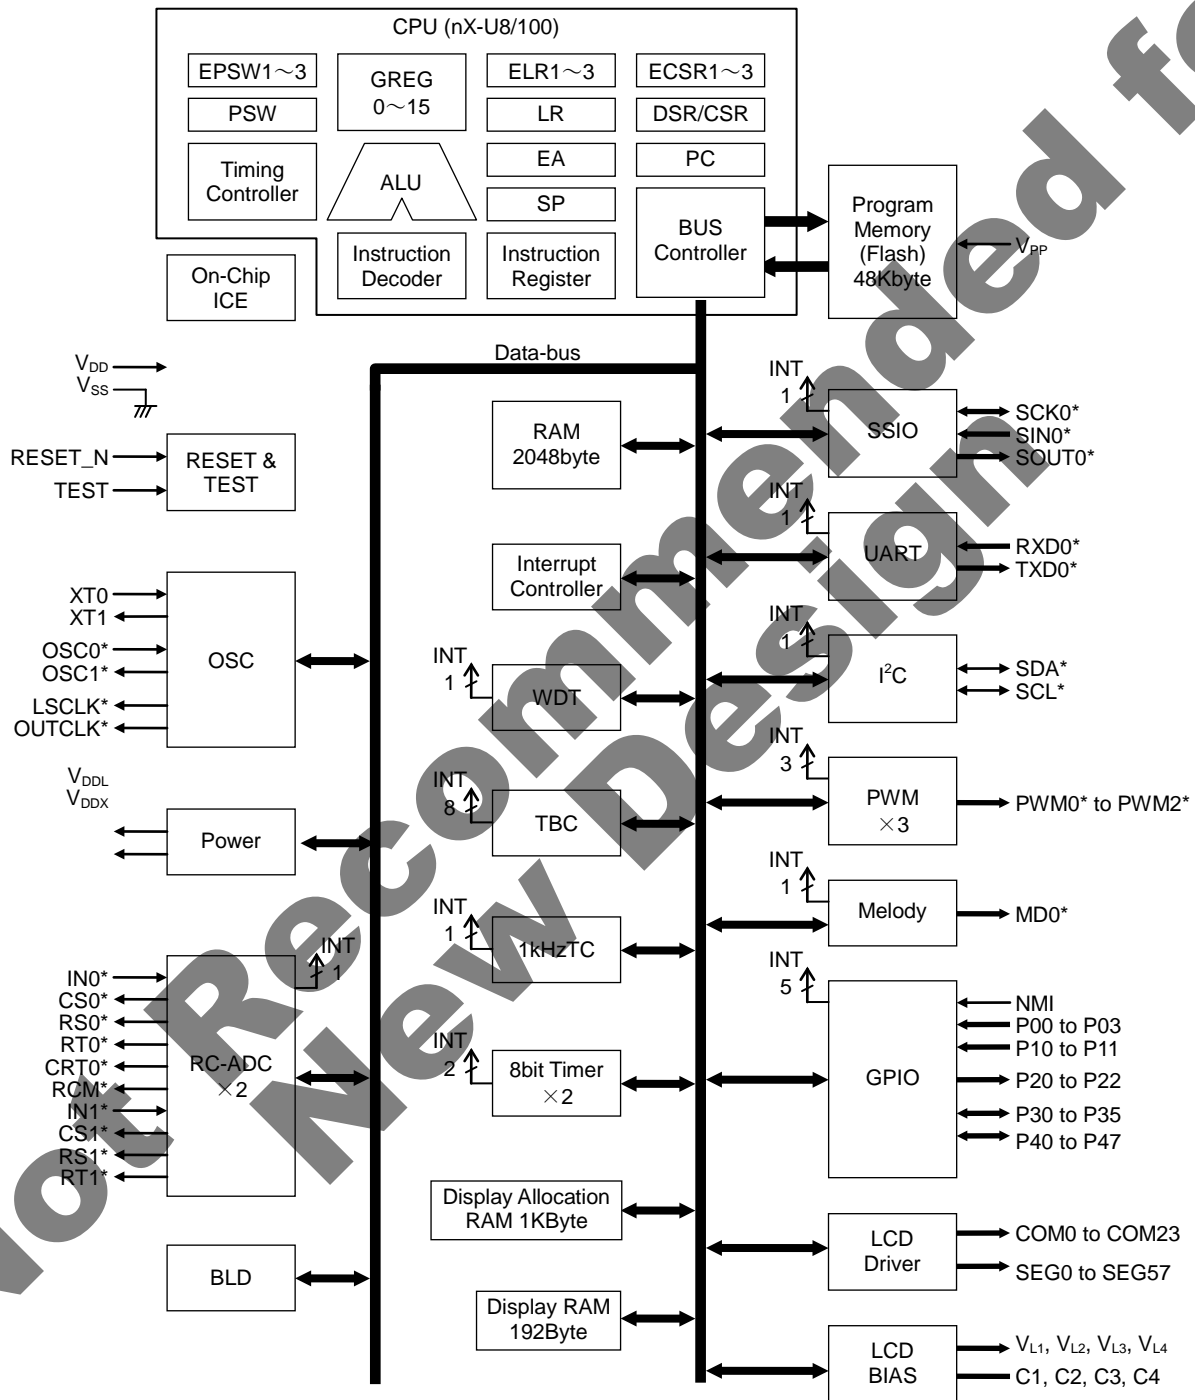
CPU (nX-U8/100)

EPSW1～3
GREG 0～15
ELR1～3
ECSR1～3
PSW
LR
DSR/CSR
Timing Controller
ALU
EA
PC
SP
BUS Controller
Instruction Decoder
Instruction Register
On-Chip ICE

Program Memory (Flash) 48Kbyte
$V_{PP}$

Data-bus

$V_{DD}$
$V_{SS}$

RESET_N
TEST
RESET & TEST

XT0
XT1
OSC0*
OSC1*
LSCLK*
OUTCLK*
OSC

$V_{DDL}$
$V_{DDX}$
Power

IN0*
CS0*
RS0*
RT0*
CRT0*
RCM*
IN1*
CS1*
RS1*
RT1*
INT 1
RC-ADC ×2

BLD

RAM 2048byte
Interrupt Controller
INT 1
WDT
INT 8
TBC
INT 1
1kHzTC
INT 2
8bit Timer ×2
Display Allocation RAM 1KByte
Display RAM 192Byte

INT 1
SSIO
SCK0*
SIN0*
SOUT0*
INT 1
UART
RXD0*
TXD0*
INT 1
$I^2C$
SDA*
SCL*
INT 3
PWM ×3
PWM0* to PWM2*
INT 1
Melody
MD0*
INT 5
GPIO
NMI
P00 to P03
P10 to P11
P20 to P22
P30 to P35
P40 to P47
LCD Driver
COM0 to COM23
SEG0 to SEG57
LCD BIAS
$V_{L1}$, $V_{L2}$, $V_{L3}$, $V_{L4}$
C1, C2, C3, C4

Not Recommended for New Design